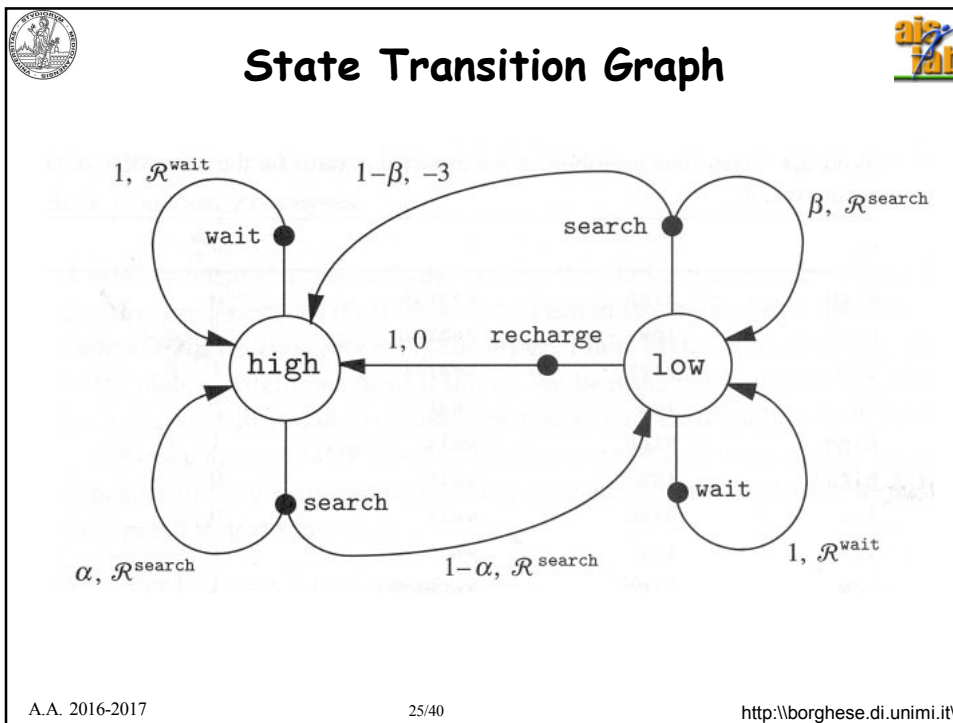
State Transition Graph

$1, \mathcal{R}^{wait}$

wait

$1-\beta, -3$

search

$\beta, \mathcal{R}^{search}$

high

$1, 0$

recharge

low

search

wait

$\alpha, \mathcal{R}^{search}$

$1-\alpha, \mathcal{R}^{search}$

$1, \mathcal{R}^{wait}$

A.A. 2016-2017

25/40

http:\\borghese.di.unimi.it\